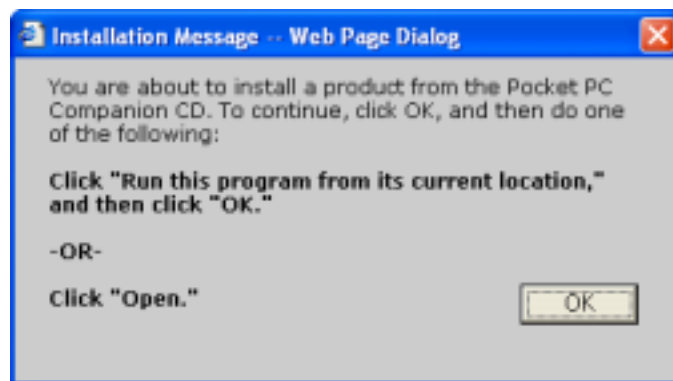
Installation Message -- Web Page Dialog

You are about to install a product from the Pocket PC Companion CD. To continue, click OK, and then do one of the following:

Click "Run this program from its current location," and then click "OK."

-OR-

Click "Open."

OK